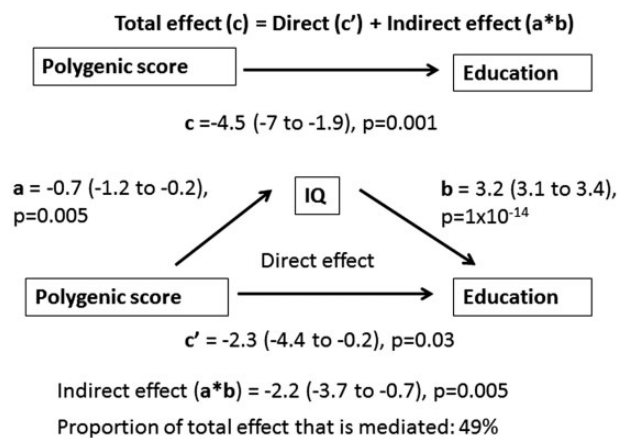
Total effect (c) = Direct (c') + Indirect effect (a*b)

Polygenic score

Education

c =-4.5 (-7 to -1.9), p=0.001

a = -0.7 (-1.2 to -0.2), p=0.005

IQ

b = 3.2 (3.1 to 3.4), p=1x10$^{-14}$

Direct effect

Polygenic score

Education

c' = -2.3 (-4.4 to -0.2), p=0.03

Indirect effect (a*b) = -2.2 (-3.7 to -0.7), p=0.005

Proportion of total effect that is mediated: 49%